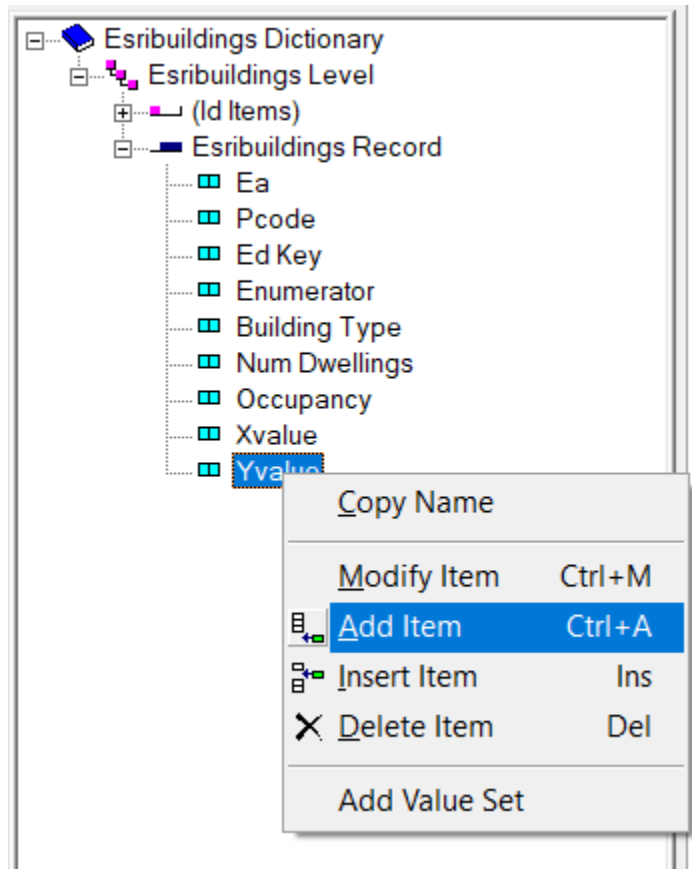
Esribuildings Dictionary
Esribuildings Level
(Id Items)
Esribuildings Record
Ea
Pcode
Ed Key
Enumerator
Building Type
Num Dwellings
Occupancy
Xvalue
Yvalue

Copy Name
Modify Item Ctrl+M
Add Item Ctrl+A
Insert Item Ins
Delete Item Del
Add Value Set